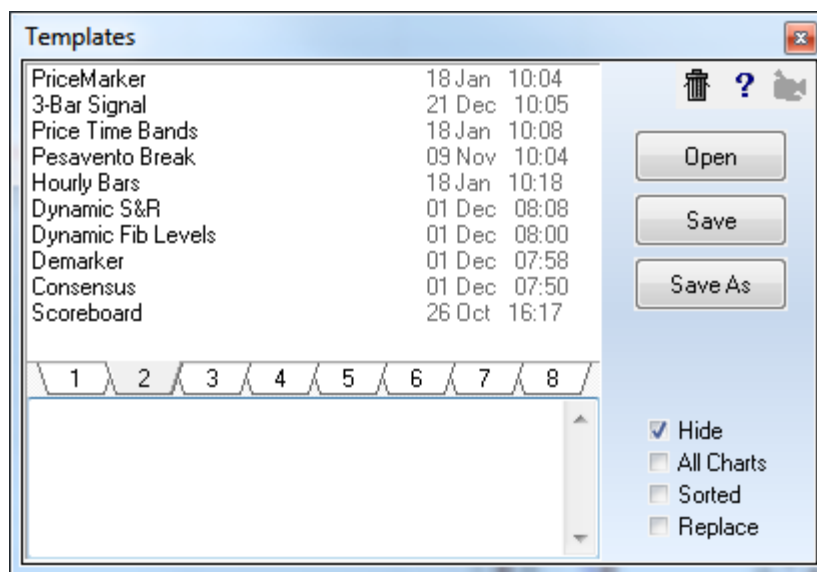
Templates

| | |
|---|---|
| PriceMarker | 18 Jan 10:04 |
| 3-Bar Signal | 21 Dec 10:05 |
| Price Time Bands | 18 Jan 10:08 |
| Pesavento Break | 09 Nov 10:04 |
| Hourly Bars | 18 Jan 10:18 |
| Dynamic S&R | 01 Dec 08:08 |
| Dynamic Fib Levels | 01 Dec 08:00 |
| Demarker | 01 Dec 07:58 |
| Consensus | 01 Dec 07:50 |
| Scoreboard | 26 Oct 16:17 |

?

Open
Save
Save As

1 2 3 4 5 6 7 8

Hide
All Charts
Sorted
Replace